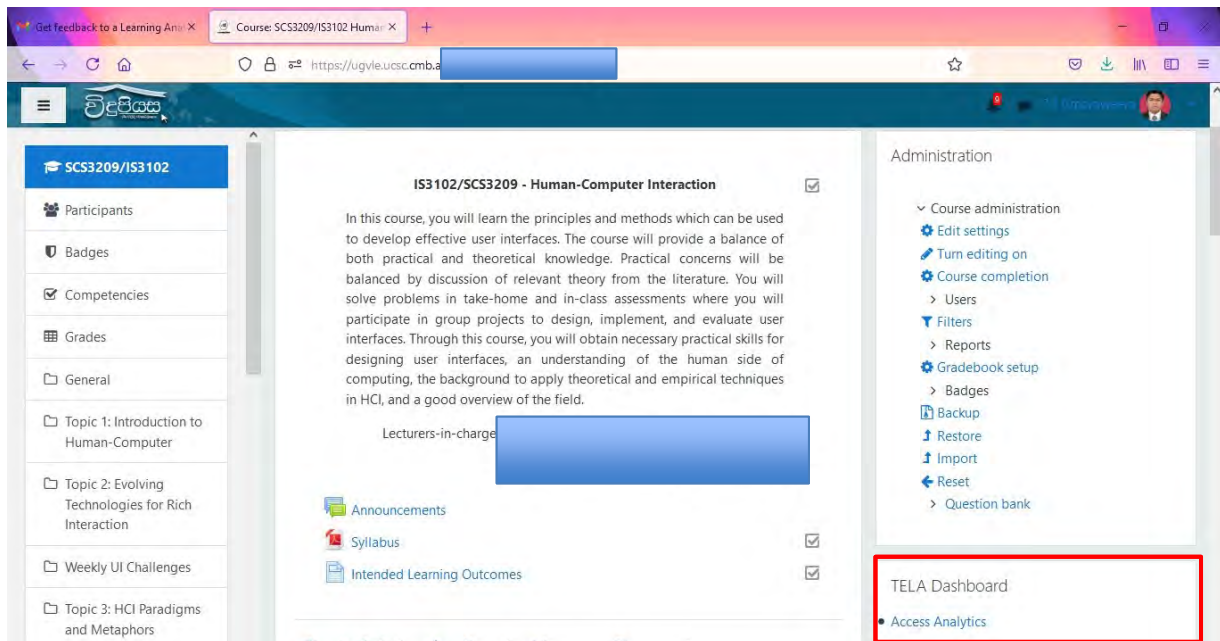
Get feedback to a Learning Ana ×
Course: SCS3209/IS3102 Human ×
+

https://ugvle.ucsc.cmb.a

විද්‍යිස

SCS3209/IS3102
Participants
Badges
Competencies
Grades
General
Topic 1: Introduction to Human-Computer
Topic 2: Evolving Technologies for Rich Interaction
Weekly UI Challenges
Topic 3: HCI Paradigms and Metaphors

IS3102/SCS3209 - Human-Computer Interaction

In this course, you will learn the principles and methods which can be used to develop effective user interfaces. The course will provide a balance of both practical and theoretical knowledge. Practical concerns will be balanced by discussion of relevant theory from the literature. You will solve problems in take-home and in-class assessments where you will participate in group projects to design, implement, and evaluate user interfaces. Through this course, you will obtain necessary practical skills for designing user interfaces, an understanding of the human side of computing, the background to apply theoretical and empirical techniques in HCI, and a good overview of the field.

Lecturers-in-charge

Announcements
Syllabus
Intended Learning Outcomes

Administration

Course administration
Edit settings
Turn editing on
Course completion
Users
Filters
Reports
Gradebook setup
Badges
Backup
Restore
Import
Reset
Question bank

TELA Dashboard

Access Analytics